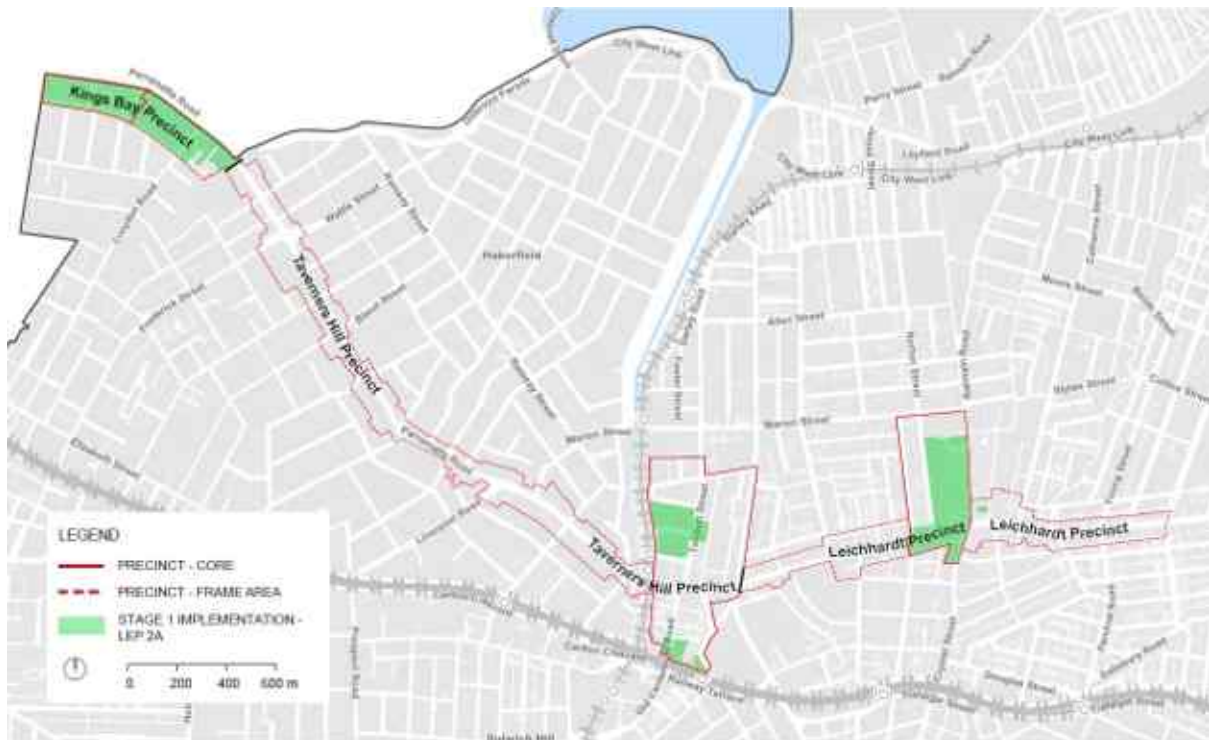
Kings Bay Precinct

Parramatta Road

City West Link

Ramsay Street

Haberfield

Dalhousie Street

Denison Road

Wattle Street

Tavernera Hill Precinct

Parramatta Road

Marion Street

Foster Street

Allen Street

Norton Street

Balmain Road

Styles Street

Collins Street

Moore Street

Lilyfield Road

Perry Street

Leichhardt Precinct

Leichhardt Precinct

Taverners Hill Precinct

Elizabeth Street

Frederick Street

LEGEND

PRECINCT - CORE

PRECINCT - FRAME AREA

STAGE 1 IMPLEMENTATION - LEP 2A

0 200 400 600 m

Railway Terrace

Carlton Crescent